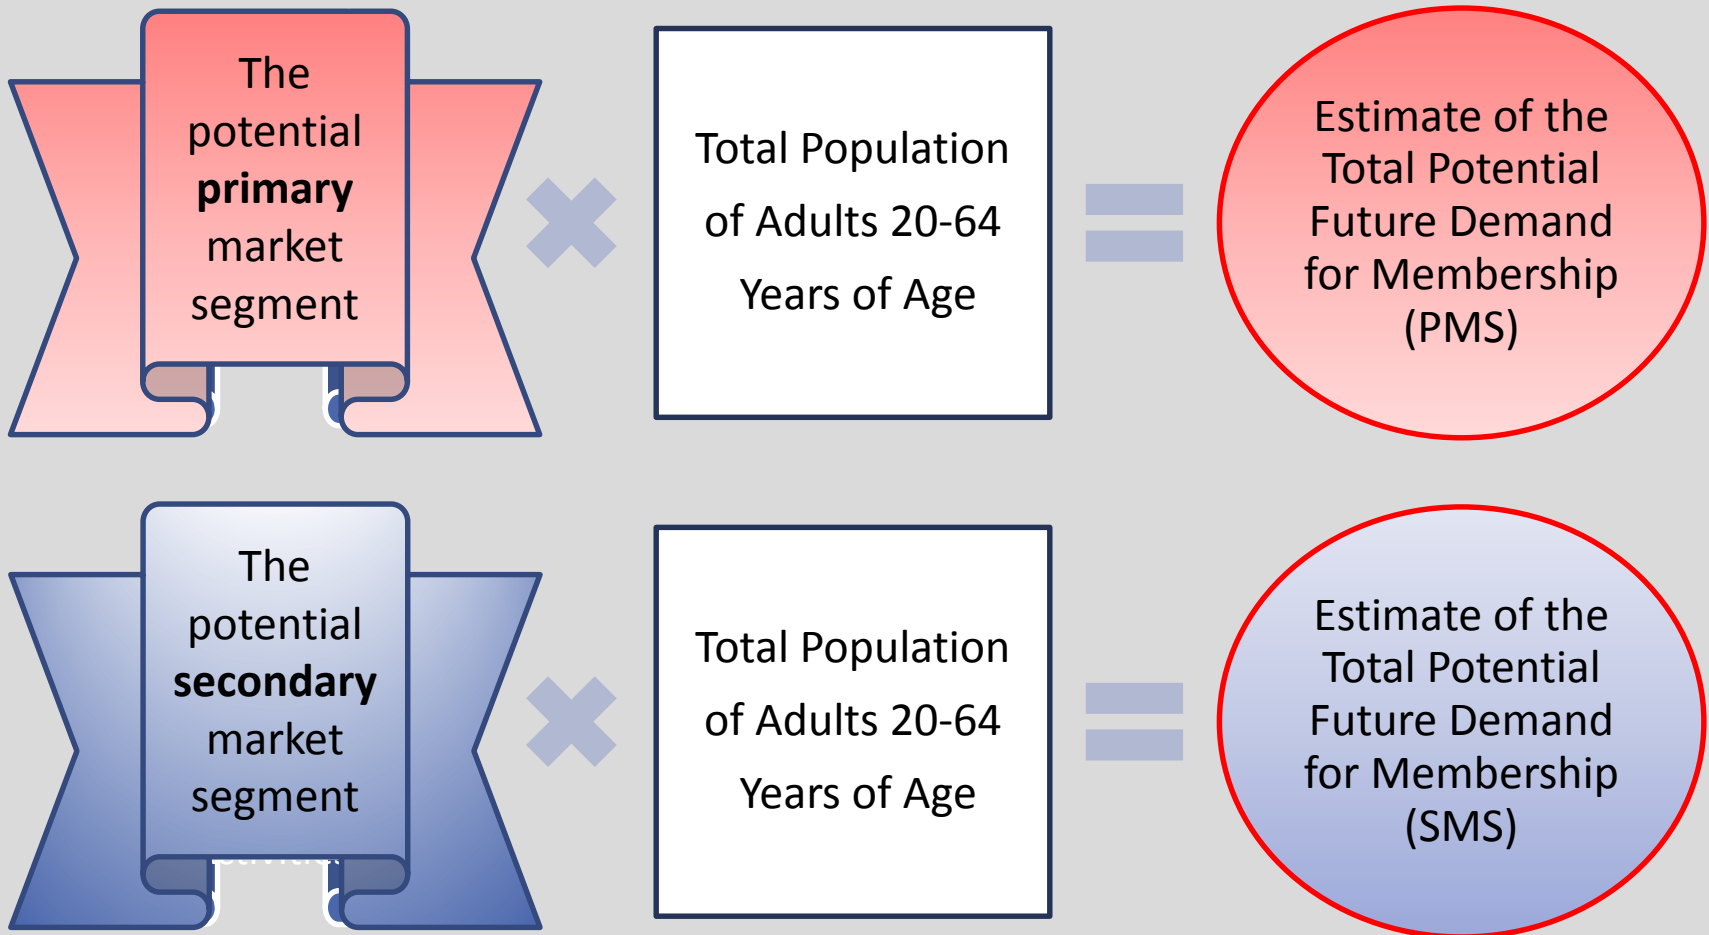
The potential **primary** market segment

Total Population of Adults 20-64 Years of Age

Estimate of the Total Potential Future Demand for Membership (PMS)

The potential **secondary** market segment

Total Population of Adults 20-64 Years of Age

Estimate of the Total Potential Future Demand for Membership (SMS)